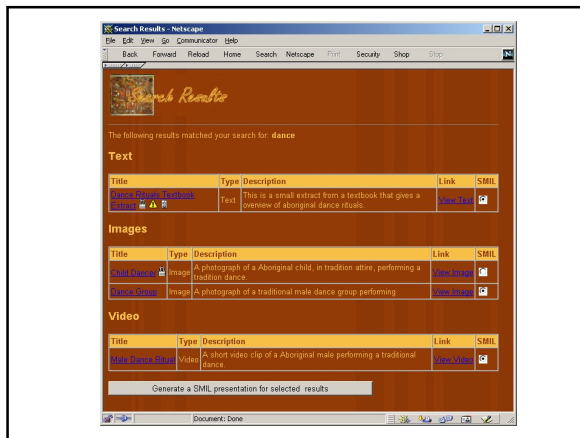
Search Results - Netscape

File Edit View Go Communicator Help

Back Forward Reload Home Search Netscape Print Security Shop Stop

Search Results

The following results matched your search for: **dance**

Text

| Title | Type | Description | Link | SMIL |
|---|---|---|---|---|
| Dance Rituals Textbook Extract | Text | This is a small extract from a textbook that gives a overview of aboriginal dance rituals. | View Text | |

Images

| Title | Type | Description | Link | SMIL |
|---|---|---|---|---|
| Child Dancer | Image | A photograph of a Aboriginal child, in tradition attire, performing a tradition dance. | View Image | |
| Dance Group | Image | A photograph of a traditional male dance group performing | View Image | |

Video

| Title | Type | Description | Link | SMIL |
|---|---|---|---|---|
| Male Dance Ritual | Video | A short video clip of a Aboriginal male performing a traditional dance. | View Video | |

Generate a SMIL presentation for selected results

Document: Done